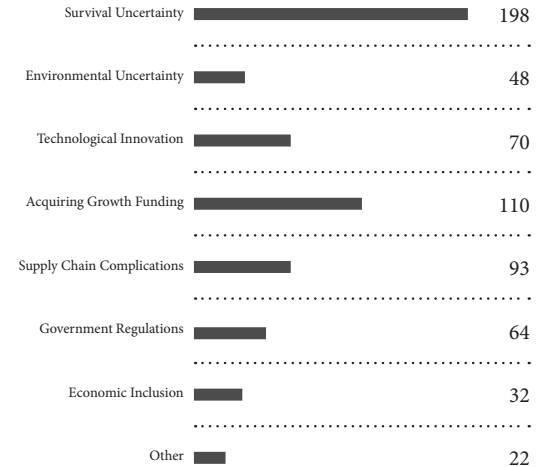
| Category | Value |
|---|---|
| Survival Uncertainty | 198 |
| Environmental Uncertainty | 48 |
| Technological Innovation | 70 |
| Acquiring Growth Funding | 110 |
| Supply Chain Complications | 93 |
| Government Regulations | 64 |
| Economic Inclusion | 32 |
| Other | 22 |